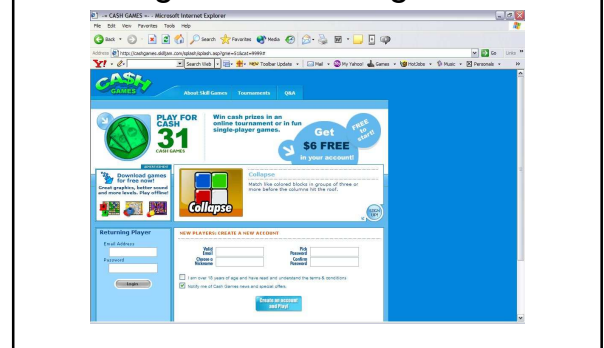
--> CASH GAMES <-- - Microsoft Internet Explorer

File Edit View Favorites Tools Help

Back Search Favorites Media

Address https://cashgames.skilljam.com/splash/splash.asp?gme=1&act=9983

Go Links

Y! Search Web NEW Toolbar Update Mail My Yahoo! Games HotJobs Music Personals

CASH GAMES

About Skill Games Tournaments Q&A

PLAY FOR CASH 31 CASH GAMES

Win cash prizes in an online tournament or in fun single-player games.

Get $6 FREE in your account!

FREE to start!

Download games for free now!
Great graphics, better sound and more levels. Play offline!

Collapse
Match like colored blocks in groups of three or more before the column hit the roof.

Collapse

Returning Player

Email Address

Password

Login

NEW PLAYERS: CREATE A NEW ACCOUNT

Valid Email

Choose a Nickname

Pick Password

Confirm Password

I am over 18 years of age and have read and understand the terms & conditions.

Notify me of Cash Games news and special offers

Create an account and Play!